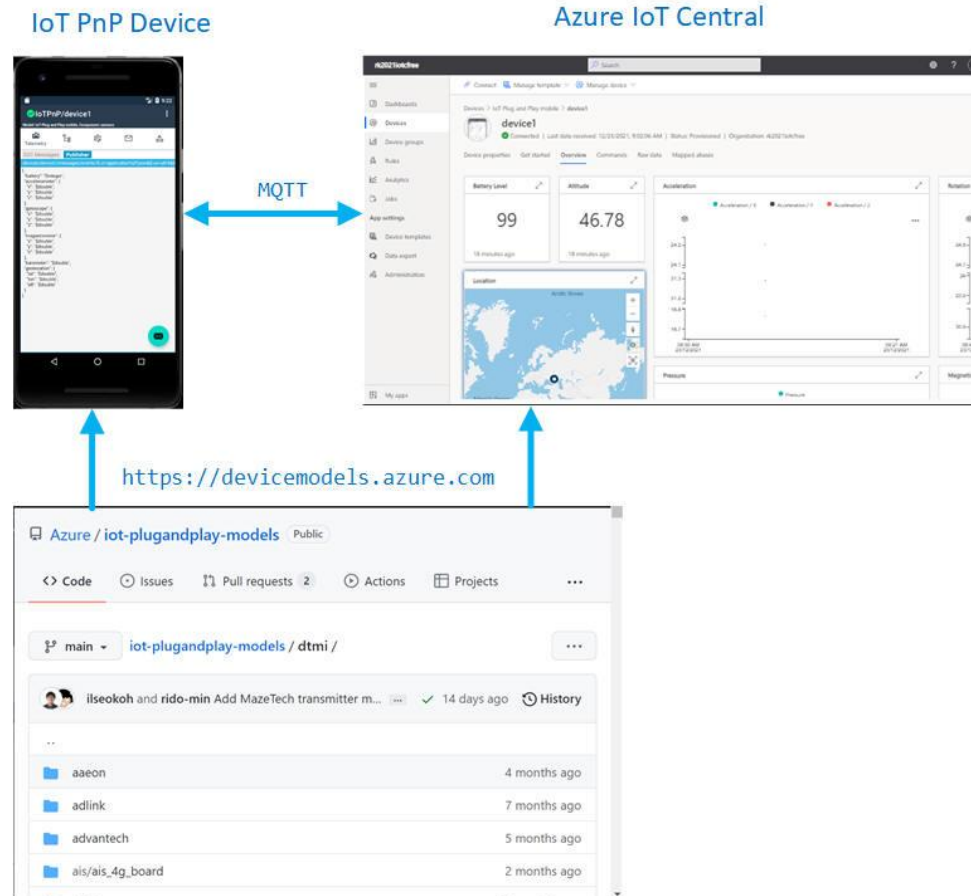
IoT PnP Device

Azure IoT Central

MQTT

IoTPnP/device1

Search

Connect  Manage template  Manage device

Dashboards
Devices
Device groups
Rules
Analytics
Jobs
App settings
Device templates
Data export
Administration
My apps

Devices > IoT Plug and Play mobile > device1

device1

Connected

Device properties  Get started  Overview  Commands  Raw data  Mapped aliases

Battery Level
99

Altitude
46.78

18 minutes ago

Acceleration

Location

Pressure

https://devicemodels.azure.com

Azure / iot-plugandplay-models  Public

Code  Issues  Pull requests 2  Actions  Projects  ...

main  iot-plugandplay-models / dtmi /  ...

ilseokoh and rido-min Add MazeTech transmitter m...  ...  ✓ 14 days ago  History

..

| | |
|---|---|
| aaeon | 4 months ago |
| adlink | 7 months ago |
| advantech | 5 months ago |
| ais/ais_4g_board | 2 months ago |